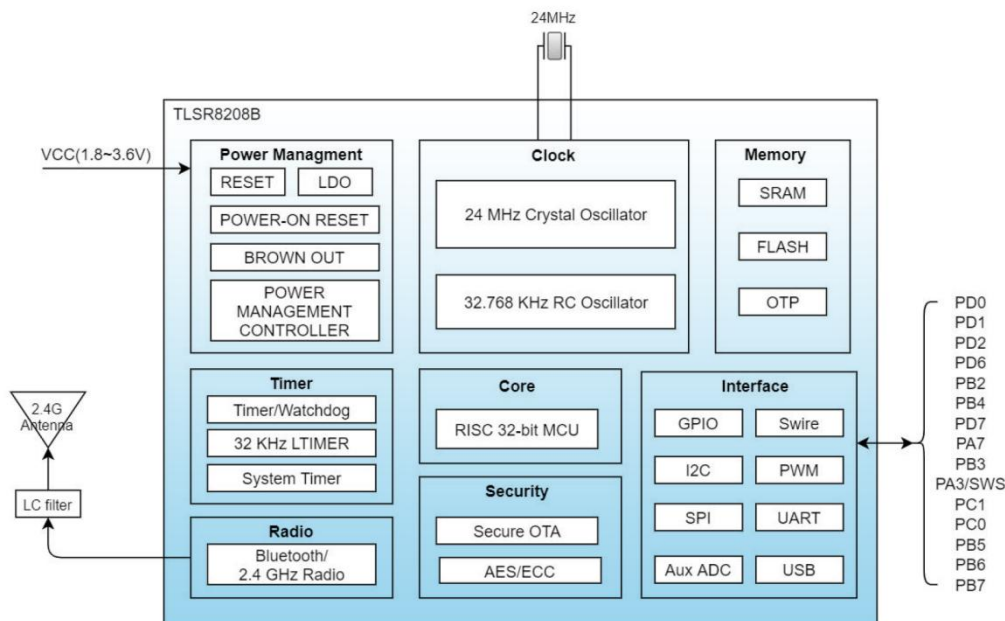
24MHz

TLSR8208B

VCC(1.8~3.6V)

Power Managment
RESET
LDO
POWER-ON RESET
BROWN OUT
POWER MANAGEMENT CONTROLLER

Clock
24 MHz Crystal Oscillator
32.768 KHz RC Oscillator

Memory
SRAM
FLASH
OTP

2.4G Antenna

LC filter

Timer
Timer/Watchdog
32 KHz LTIMER
System Timer

Core
RISC 32-bit MCU

Security
Secure OTA
AES/ECC

Radio
Bluetooth/ 2.4 GHz Radio

Interface
GPIO
Swire
I2C
PWM
SPI
UART
Aux ADC
USB

PD0
PD1
PD2
PD6
PB2
PB4
PD7
PA7
PB3
PA3/SWS
PC1
PC0
PB5
PB6
PB7